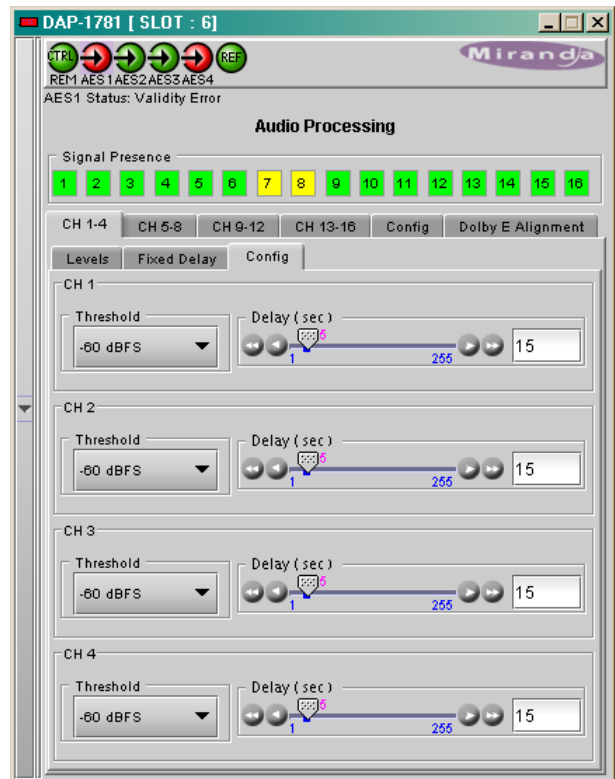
DAP-1781 [ SLOT : 6]

CTRL REF
REM AES1 AES2 AES3 AES4
Miranda
AES1 Status: Validity Error

Audio Processing

Signal Presence
1 2 3 4 5 6 7 8 9 10 11 12 13 14 15 16

CH 1-4 | CH 5-8 | CH 9-12 | CH 13-16 | Config | Dolby E Alignment

Levels | Fixed Delay | Config

CH 1
Threshold
-60 dBFS
Delay ( sec )
15
1 255
15

CH 2
Threshold
-60 dBFS
Delay ( sec )
15
1 255
15

CH 3
Threshold
-60 dBFS
Delay ( sec )
15
1 255
15

CH 4
Threshold
-60 dBFS
Delay ( sec )
15
1 255
15